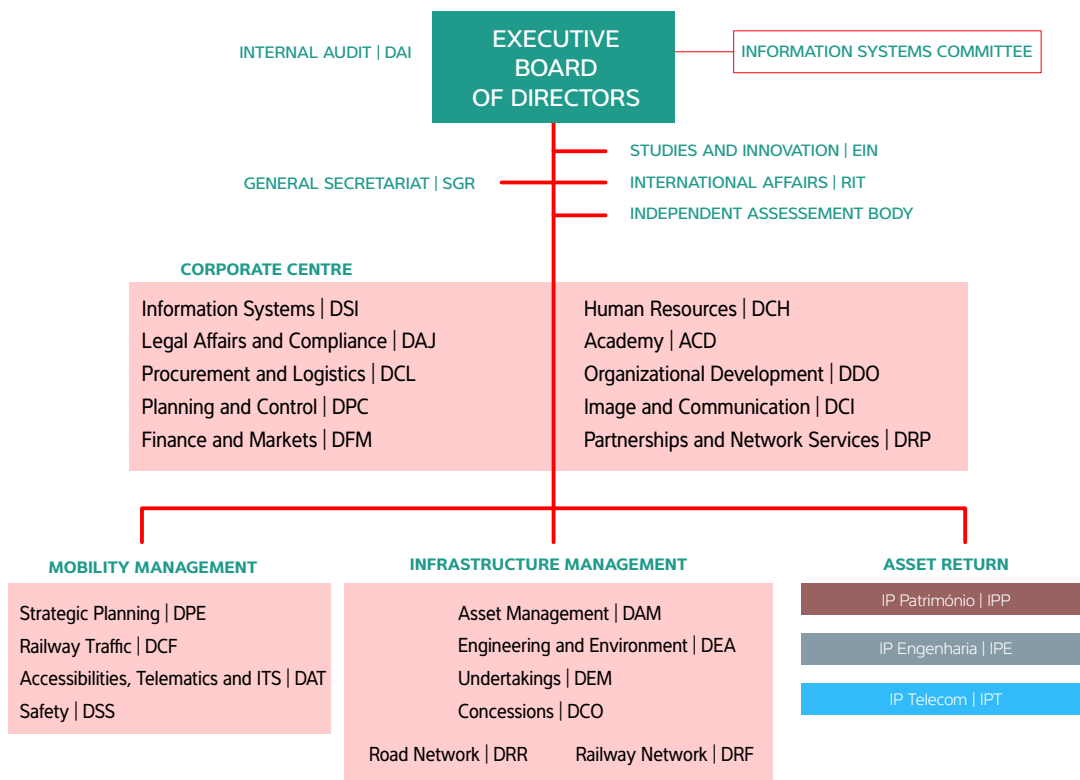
EXECUTIVE BOARD OF DIRECTORS

INTERNAL AUDIT | DAI

INFORMATION SYSTEMS COMMITTEE

STUDIES AND INNOVATION | EIN

GENERAL SECRETARIAT | SGR

INTERNATIONAL AFFAIRS | RIT

INDEPENDENT ASSESSEMENT BODY

CORPORATE CENTRE

Information Systems | DSI
Legal Affairs and Compliance | DAJ
Procurement and Logistics | DCL
Planning and Control | DPC
Finance and Markets | DFM

Human Resources | DCH
Academy | ACD
Organizational Development | DDO
Image and Communication | DCI
Partnerships and Network Services | DRP

MOBILITY MANAGEMENT

Strategic Planning | DPE
Railway Traffic | DCF
Accessibilities, Telematics and ITS | DAT
Safety | DSS

INFRASTRUCTURE MANAGEMENT

Asset Management | DAM
Engineering and Environment | DEA
Undertakings | DEM
Concessions | DCO
Road Network | DRR
Railway Network | DRF

ASSET RETURN

IP Património | IPP
IP Engenharia | IPE
IP Telecom | IPT